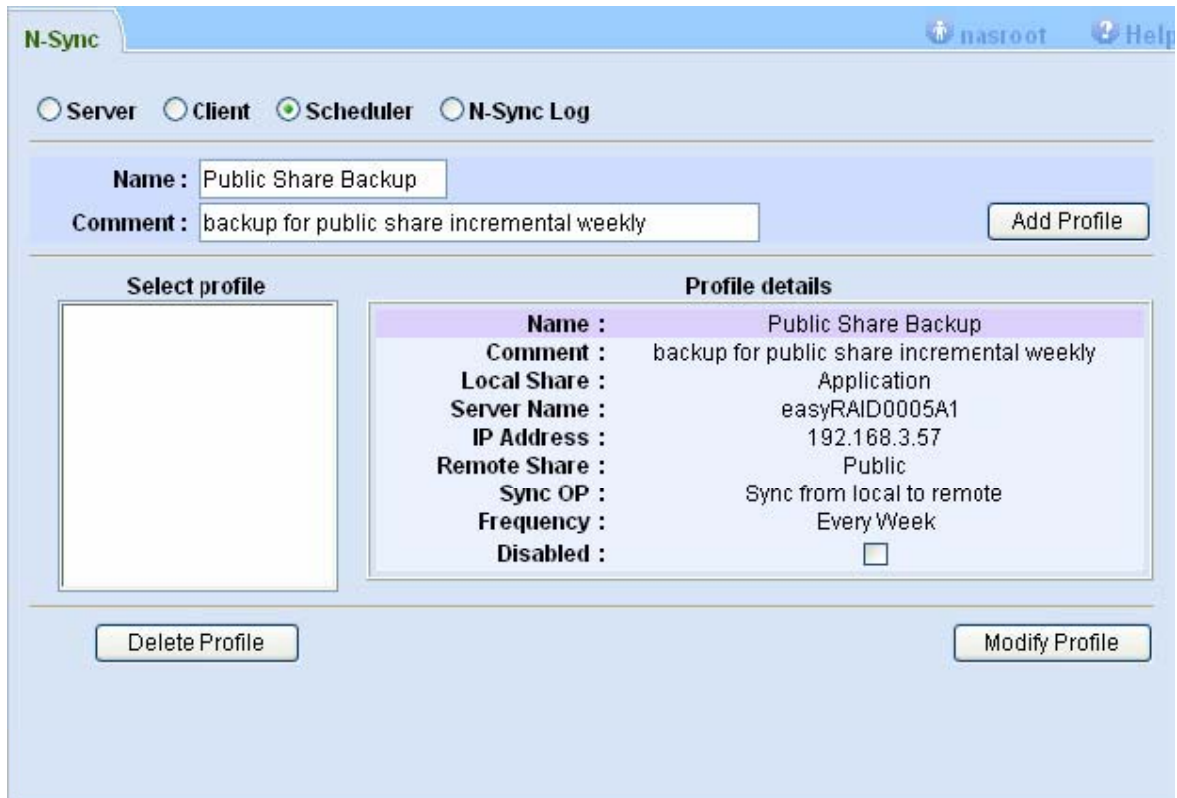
N-Sync

nasroot Help

Server Client Scheduler N-Sync Log

Name : Public Share Backup

Comment : backup for public share incremental weekly

Add Profile

Select profile

Profile details

| | |
|---|---|
| Name : | Public Share Backup |
| Comment : | backup for public share incremental weekly |
| Local Share : | Application |
| Server Name : | easyRAID0005A1 |
| IP Address : | 192.168.3.57 |
| Remote Share : | Public |
| Sync OP : | Sync from local to remote |
| Frequency : | Every Week |
| Disabled : | |

Delete Profile

Modify Profile